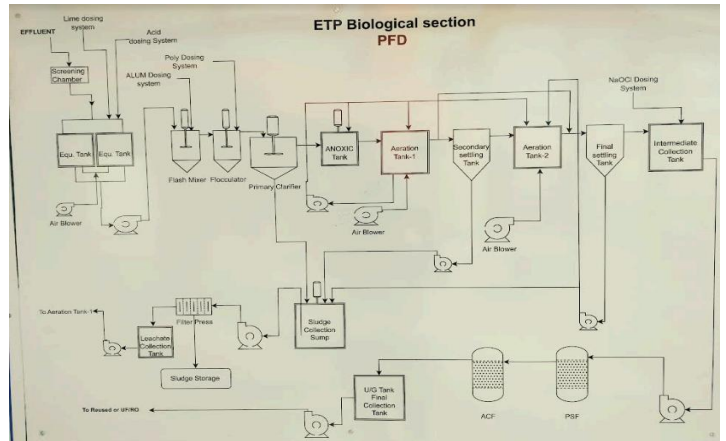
ETP Biological section
PFD

EFFLUENT
Lime dosing system
Acid dosing System
Screening Chamber
Poly Dosing System
ALUM Dosing system
Equ. Tank
Equ. Tank
Air Blower
Flash Mixer
Flocculator
Primary Clarifier
ANOXIC Tank
Aeration Tank-1
Air Blower
Secondary settling Tank
Aeration Tank-2
Air Blower
Final settling Tank
NaOCl Dosing System
Intermediate Collection Tank
To Aeration Tank-1
Leachate Collection Tank
Filter Press
Sludge Collection Sump
Sludge Storage
U/G Tank Final Collection Tank
ACF
PSF
To Reused or UF/RO